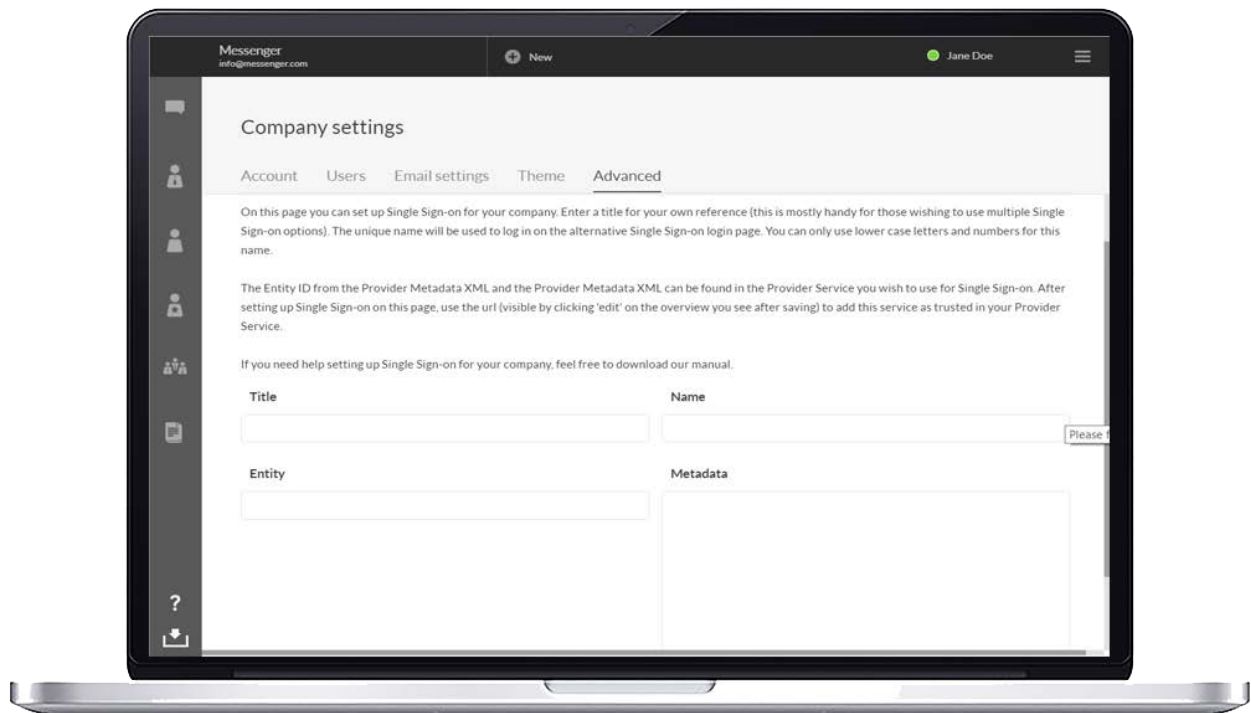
Messenger
info@messenger.com

New

Jane Doe

Company settings

Account Users Email settings Theme Advanced

On this page you can set up Single Sign-on for your company. Enter a title for your own reference (this is mostly handy for those wishing to use multiple Single Sign-on options). The unique name will be used to log in on the alternative Single Sign-on login page. You can only use lower case letters and numbers for this name.

The Entity ID from the Provider Metadata XML and the Provider Metadata XML can be found in the Provider Service you wish to use for Single Sign-on. After setting up Single Sign-on on this page, use the url (visible by clicking 'edit' on the overview you see after saving) to add this service as trusted in your Provider Service.

If you need help setting up Single Sign-on for your company, feel free to download our manual.

Title

Name

Please f

Entity

Metadata

?